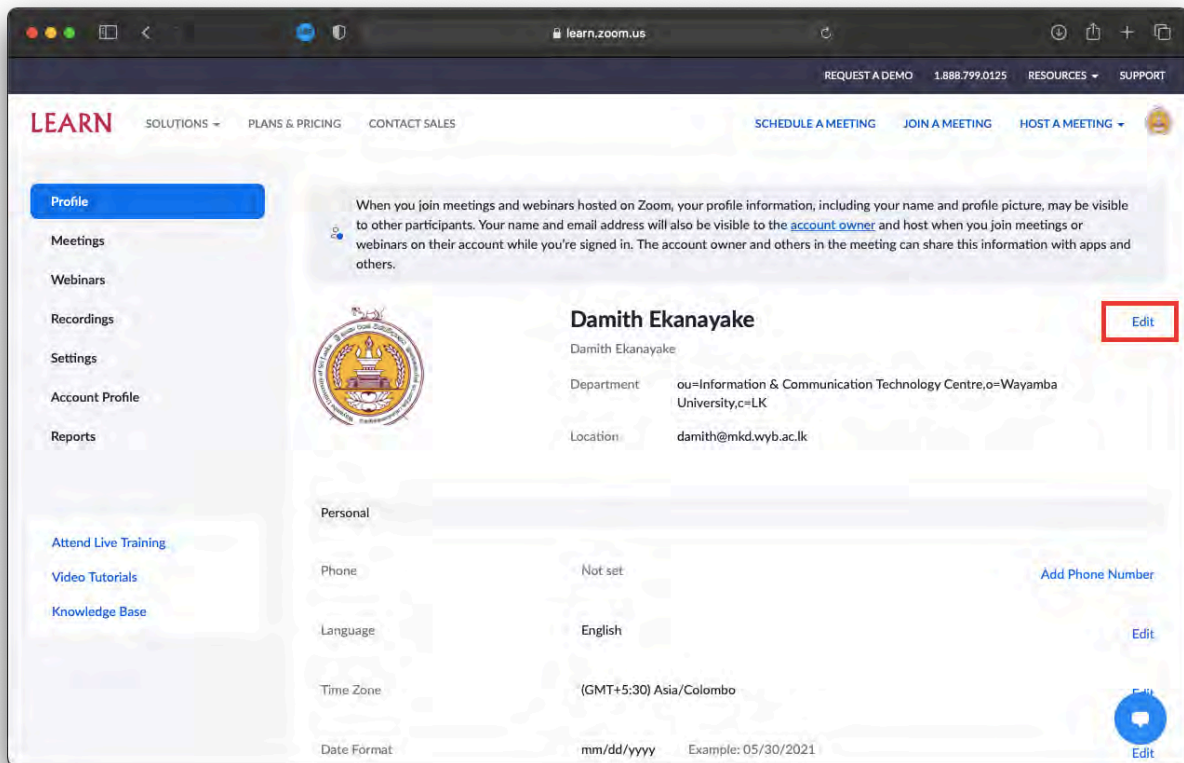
learn.zoom.us

REQUEST A DEMO 1.888.799.0125 RESOURCES SUPPORT

LEARN SOLUTIONS PLANS & PRICING CONTACT SALES SCHEDULE A MEETING JOIN A MEETING HOST A MEETING

Profile
Meetings
Webinars
Recordings
Settings
Account Profile
Reports

Attend Live Training
Video Tutorials
Knowledge Base

When you join meetings and webinars hosted on Zoom, your profile information, including your name and profile picture, may be visible to other participants. Your name and email address will also be visible to the account owner and host when you join meetings or webinars on their account while you're signed in. The account owner and others in the meeting can share this information with apps and others.

Damith Ekanayake
Damith Ekanayake
Edit

Department ou=Information & Communication Technology Centre,o=Wayamba University,c=LK

Location damith@mkd.wyb.ac.lk

Personal

Phone Not set Add Phone Number

Language English Edit

Time Zone (GMT+5:30) Asia/Colombo Edit

Date Format mm/dd/yyyy Example: 05/30/2021 Edit